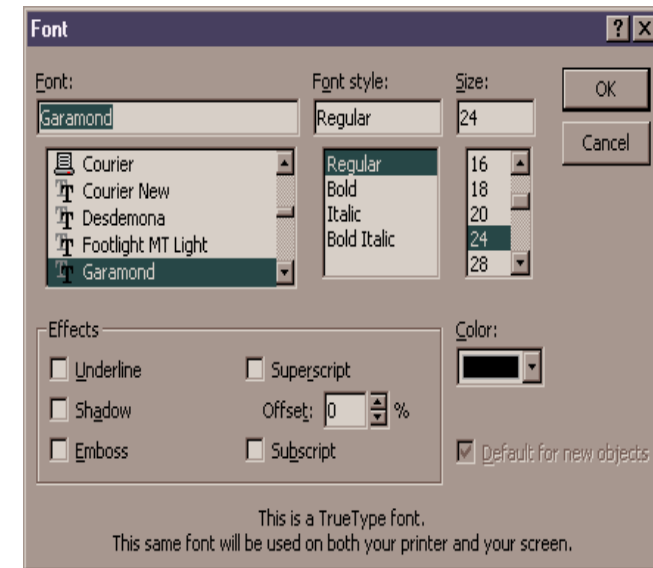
Font

?

X

Font:

Font style:

Size:

OK

Garamond

Regular

24

Cancel

Courier
Courier New
Desdemona
Footlight MT Light
Garamond

Regular
Bold
Italic
Bold Italic

16
18
20
24
28

Effects

Color:

Underline

Superscript

Shadow

Offset: 0 %

Emboss

Subscript

Default for new objects

This is a TrueType font.
This same font will be used on both your printer and your screen.